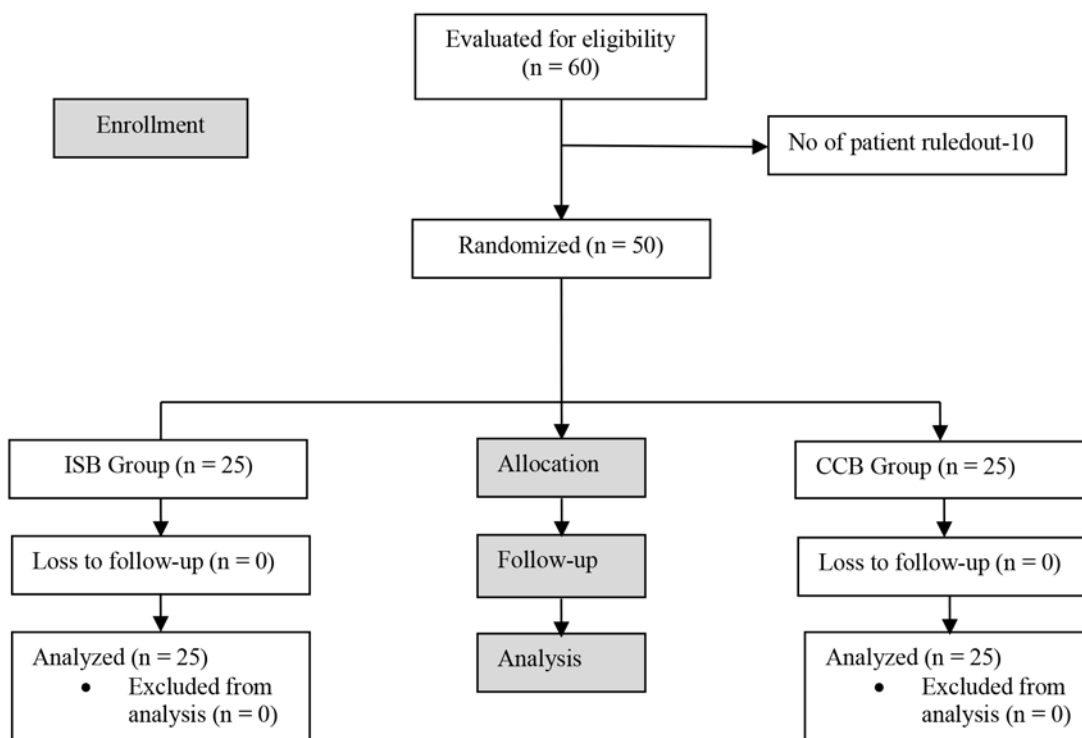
Evaluated for eligibility (n = 60)

Enrollment

No of patient ruledout-10

Randomized (n = 50)

ISB Group (n = 25)

Allocation

CCB Group (n = 25)

Loss to follow-up (n = 0)

Follow-up

Loss to follow-up (n = 0)

Analyzed (n = 25)
• Excluded from analysis (n = 0)

Analysis

Analyzed (n = 25)
• Excluded from analysis (n = 0)